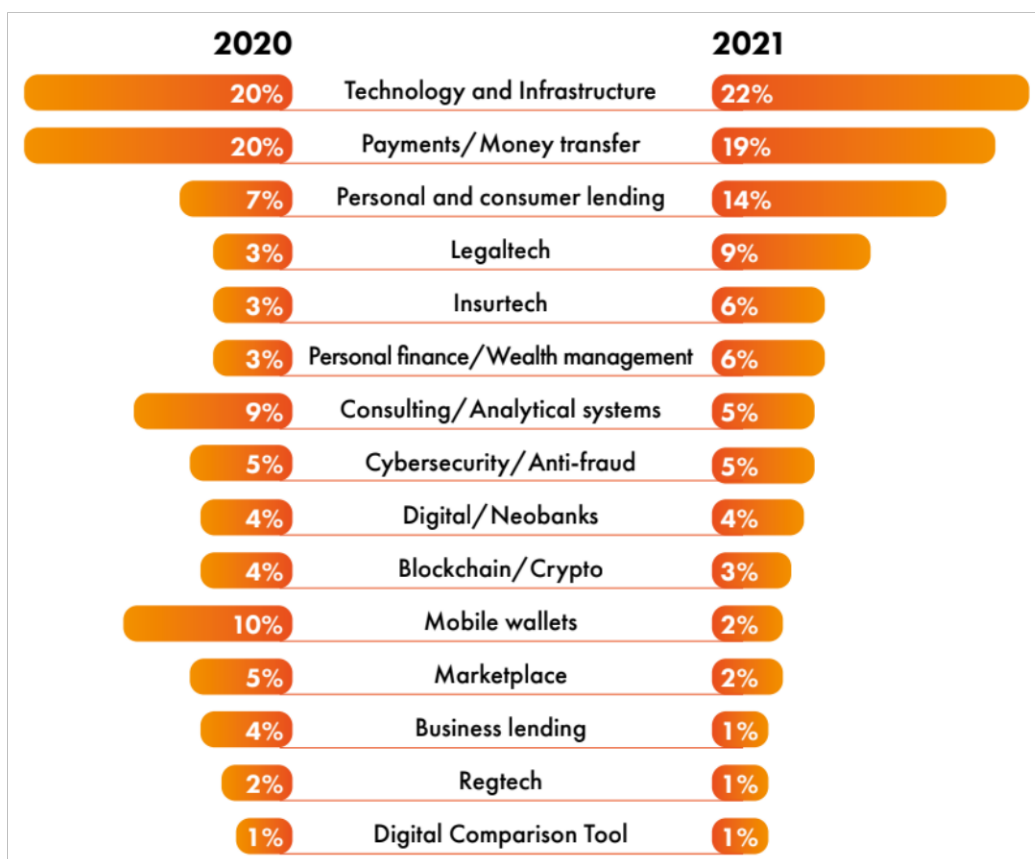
| 2020 | | 2021 |
|---|---|---|
| 20% | Technology and Infrastructure | 22% |
| 20% | Payments/Money transfer | 19% |
| 7% | Personal and consumer lending | 14% |
| 3% | Legaltech | 9% |
| 3% | Insurtech | 6% |
| 3% | Personal finance/Wealth management | 6% |
| 9% | Consulting/Analytical systems | 5% |
| 5% | Cybersecurity/Anti-fraud | 5% |
| 4% | Digital/Neobanks | 4% |
| 4% | Blockchain/Crypto | 3% |
| 10% | Mobile wallets | 2% |
| 5% | Marketplace | 2% |
| 4% | Business lending | 1% |
| 2% | Regtech | 1% |
| 1% | Digital Comparison Tool | 1% |